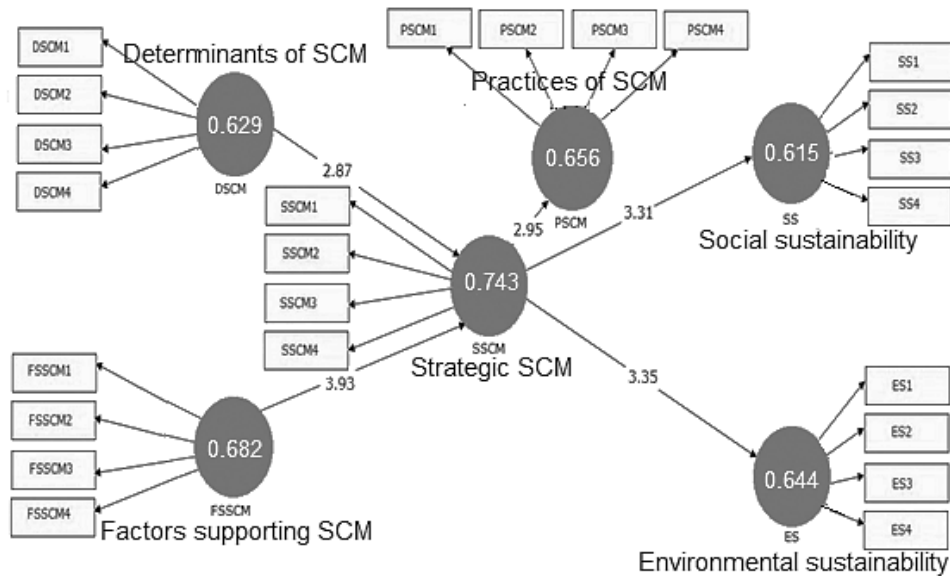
PSCM1 PSCM2 PSCM3 PSCM4

Practices of SCM

0.656

PSCM

DSCM1 DSCM2 DSCM3 DSCM4

Determinants of SCM

0.629

DSCM

2.87

2.95

SS1 SS2 SS3 SS4

0.615

SS

Social sustainability

3.31

SSCM1 SSCM2 SSCM3 SSCM4

0.743

SSCM

Strategic SCM

FSSCM1 FSSCM2 FSSCM3 FSSCM4

3.93

0.682

FSSCM

Factors supporting SCM

3.35

ES1 ES2 ES3 ES4

0.644

ES

Environmental sustainability